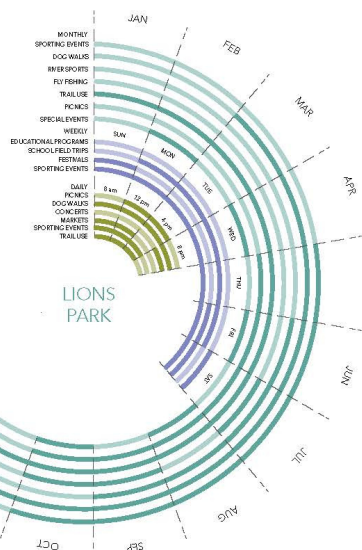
JAN
FEB
MAR
APR
MAY
JUN
JUL
AUG
SEP
OCT

MONTHLY
SPORTING EVENTS
DOG WALKS
RIVER SPORTS
FLY FISHING
TRAIL USE
PICNICS
SPECIAL EVENTS

WEEKLY
EDUCATIONAL PROGRAMS
SCHOOL FIELD TRIPS
FESTIVALS
SPORTING EVENTS

SUN
MON
TUE
WED
THU
FRI
SAT

DAILY
PICNICS
DOG WALKS
CONCERTS
MARKETS
SPORTING EVENTS
TRAIL USE

8 am
12 pm
4 pm
8 pm

LIONS PARK